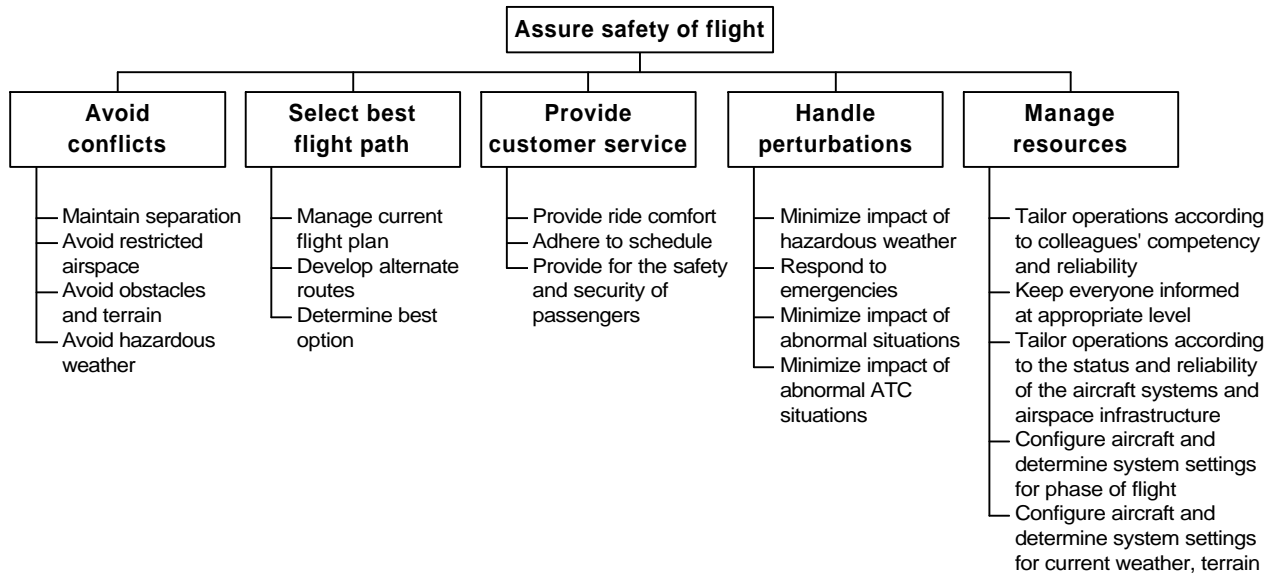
Assure safety of flight

Avoid conflicts

Maintain separation
Avoid restricted airspace
Avoid obstacles and terrain
Avoid hazardous weather

Select best flight path

Manage current flight plan
Develop alternate routes
Determine best option

Provide customer service

Provide ride comfort
Adhere to schedule
Provide for the safety and security of passengers

Handle perturbations

Minimize impact of hazardous weather
Respond to emergencies
Minimize impact of abnormal situations
Minimize impact of abnormal ATC situations

Manage resources

Tailor operations according to colleagues' competency and reliability
Keep everyone informed at appropriate level
Tailor operations according to the status and reliability of the aircraft systems and airspace infrastructure
Configure aircraft and determine system settings for phase of flight
Configure aircraft and determine system settings for current weather, terrain